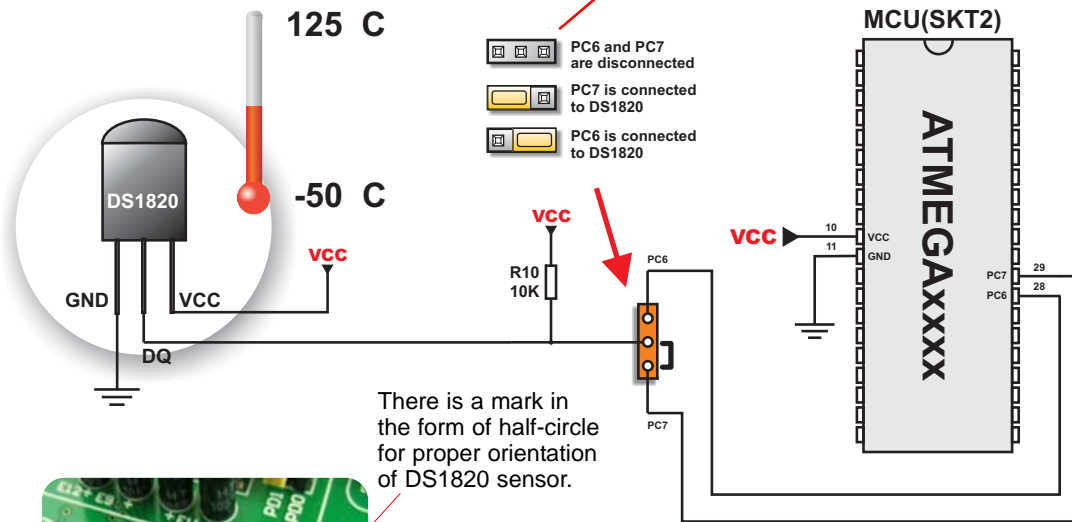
125 C

-50 C

DS1820

GND

VCC

DQ

vcc

PC6 and PC7 are disconnected

PC7 is connected to DS1820

PC6 is connected to DS1820

vcc

R10
10K

PC6

PC7

There is a mark in the form of half-circle for proper orientation of DS1820 sensor.

MCU(SKT2)

ATMEGAxxxx

VCC

10
VCC
11
GND

PC7
29
PC6
28

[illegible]

PD1
PD0